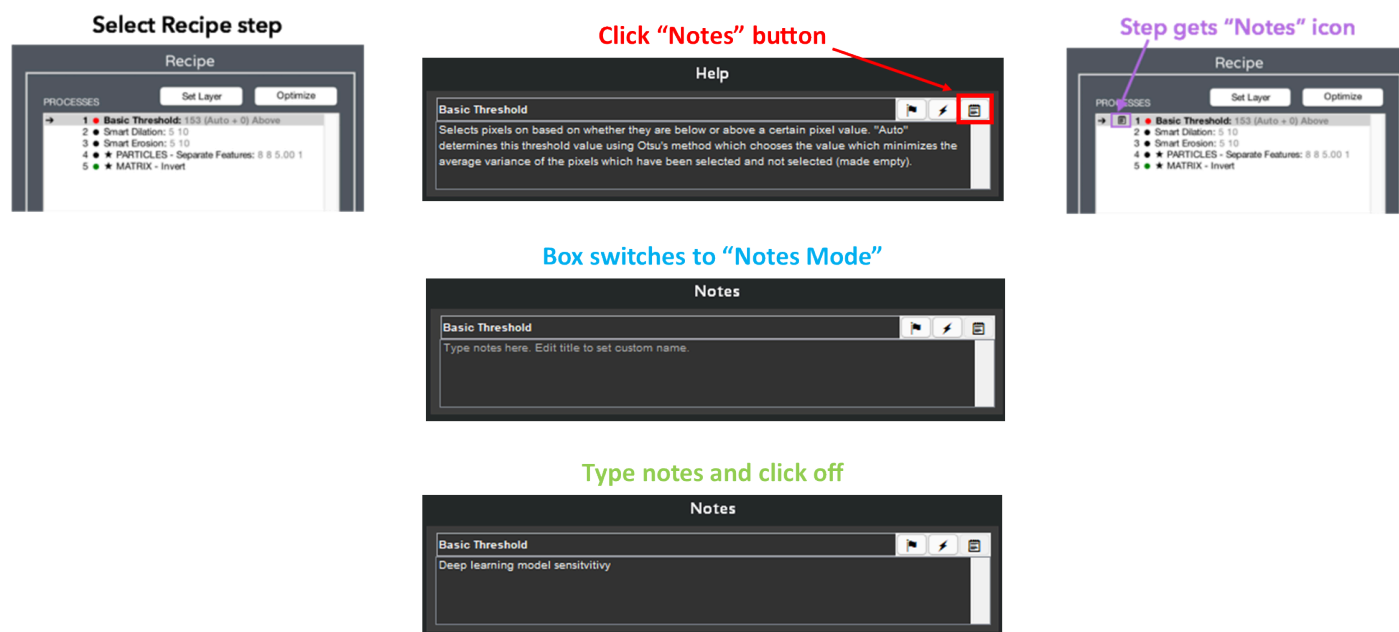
Select Recipe step

Recipe

PROCESSES

Set Layer

Optimize

1 ● Basic Threshold: 153 (Auto + 0) Above
2 ● Smart Dilation: 5 10
3 ● Smart Erosion: 5 10
4 ● ★ PARTICLES - Separate Features: 8 8 5.00 1
5 ● ★ MATRIX - Invert

Click “Notes” button

Help

Basic Threshold

Selects pixels on based on whether they are below or above a certain pixel value. "Auto" determines this threshold value using Otsu's method which chooses the value which minimizes the average variance of the pixels which have been selected and not selected (made empty).

Step gets “Notes” icon

Recipe

PROCESSES

Set Layer

Optimize

1 ● Basic Threshold: 153 (Auto + 0) Above
2 ● Smart Dilation: 5 10
3 ● Smart Erosion: 5 10
4 ● ★ PARTICLES - Separate Features: 8 8 5.00 1
5 ● ★ MATRIX - Invert

Box switches to “Notes Mode”

Notes

Basic Threshold

Type notes here. Edit title to set custom name.

Type notes and click off

Notes

Basic Threshold

Deep learning model sensitvitivy